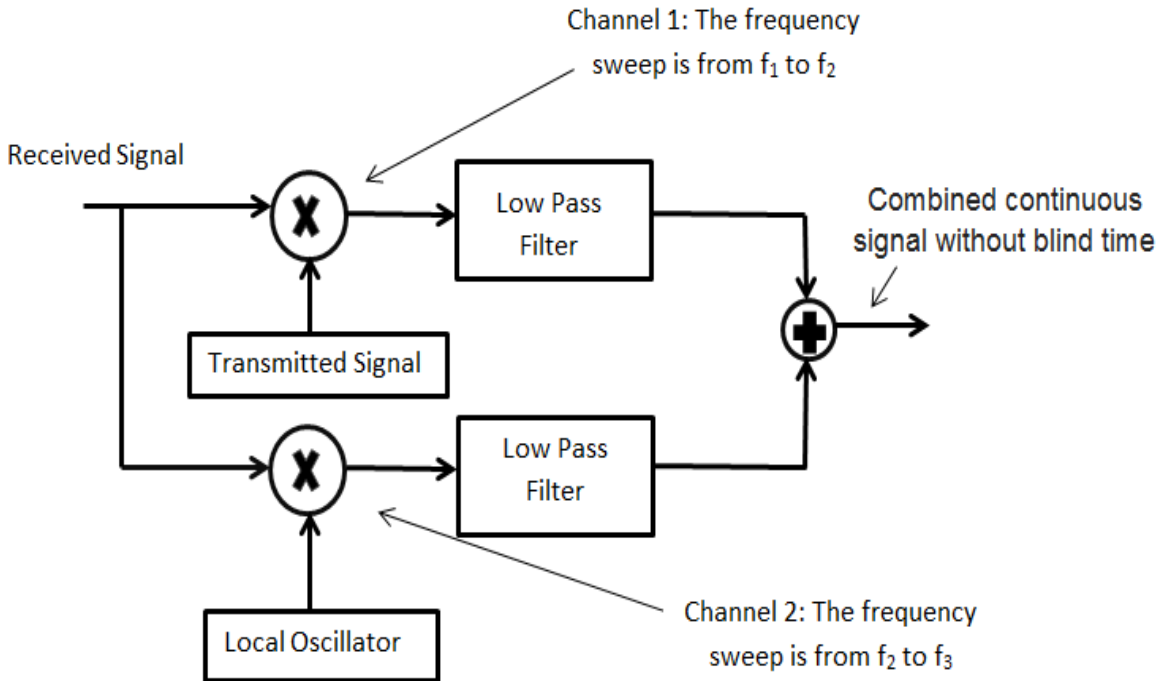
Channel 1: The frequency sweep is from $f_1$ to $f_2$

Received Signal

X

Low Pass Filter

Combined continuous signal without blind time

Transmitted Signal

X

Low Pass Filter

Local Oscillator

Channel 2: The frequency sweep is from $f_2$ to $f_3$